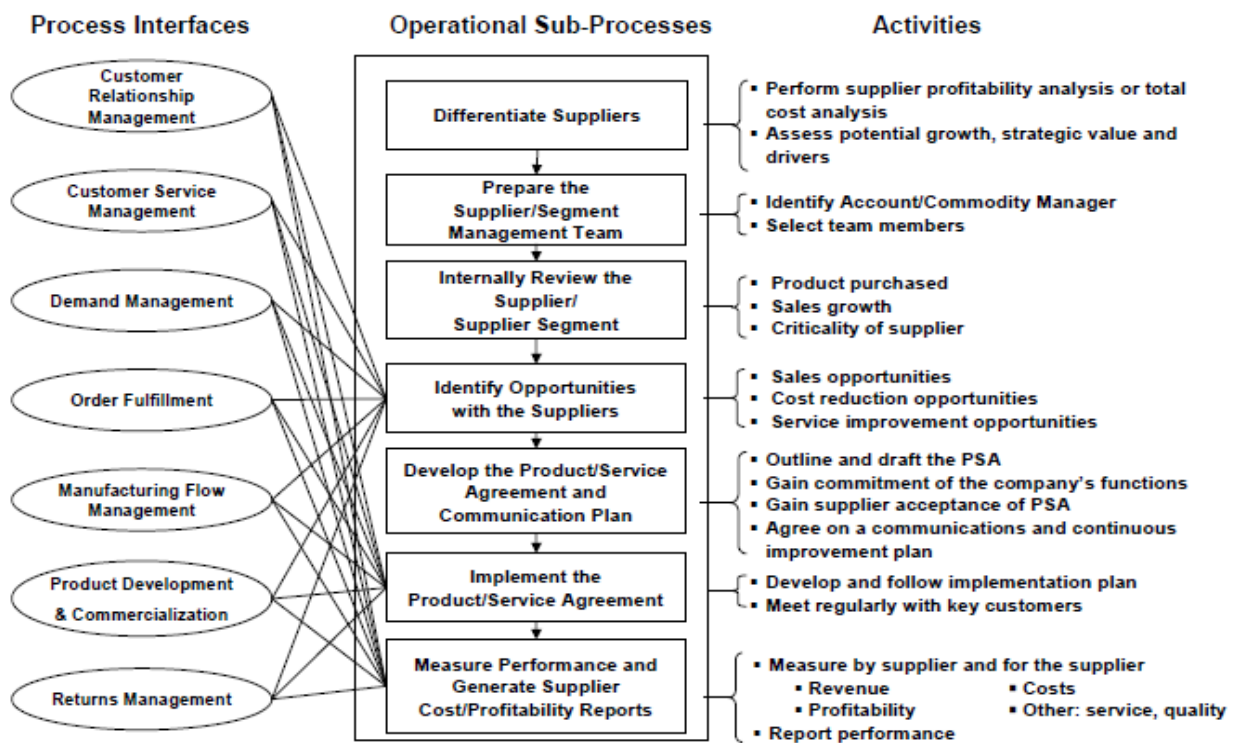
Process Interfaces

Operational Sub-Processes

Activities

Customer Relationship Management

Customer Service Management

Demand Management

Order Fulfillment

Manufacturing Flow Management

Product Development & Commercialization

Returns Management

Differentiate Suppliers

- Perform supplier profitability analysis or total cost analysis
- Assess potential growth, strategic value and drivers

Prepare the Supplier/Segment Management Team

- Identify Account/Commodity Manager
- Select team members

Internally Review the Supplier/ Supplier Segment

- Product purchased
- Sales growth
- Criticality of supplier

Identify Opportunities with the Suppliers

- Sales opportunities
- Cost reduction opportunities
- Service improvement opportunities

Develop the Product/Service Agreement and Communication Plan

- Outline and draft the PSA
- Gain commitment of the company's functions
- Gain supplier acceptance of PSA
- Agree on a communications and continuous improvement plan

Implement the Product/Service Agreement

- Develop and follow implementation plan
- Meet regularly with key customers

Measure Performance and Generate Supplier Cost/Profitability Reports

- Measure by supplier and for the supplier
  - Revenue
  - Costs
  - Profitability
  - Other: service, quality
- Report performance